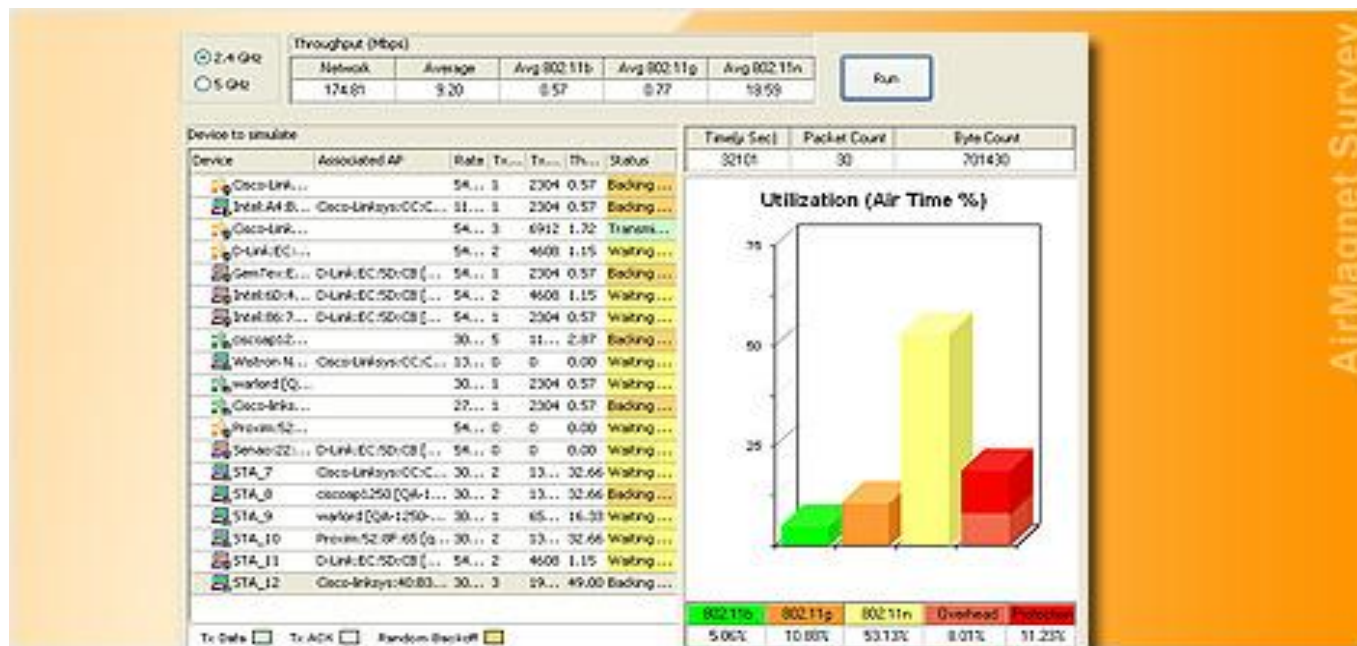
AirMagnet Survey

2.4 GHz
5 GHz

Throughput (Mbps)

| Network | Average | Avg 802.11b | Avg 802.11g | Avg 802.11n |
|---|---|---|---|---|
| 174.81 | 9.20 | 0.57 | 0.77 | 19.59 |

Run

Device to simulate

| Device | Associated AP | Rate | Tx... | Tr... | Th... | Status |
|---|---|---|---|---|---|---|
| Cisco-Link... | | 54... | 1 | 2304 | 0.57 | Backing ... |
| Intel:A4:B... | Cisco-Linksys:CC:C... | 11... | 1 | 2304 | 0.57 | Backing ... |
| Cisco-Link... | | 54... | 3 | 6912 | 1.72 | Transmi... |
| D-Link:EC:... | | 54... | 2 | 4608 | 1.15 | Waiting ... |
| GemTek:E... | D-Link:EC:5D:C8 [... | 54... | 1 | 2304 | 0.57 | Backing ... |
| Intel:6D:4... | D-Link:EC:5D:C8 [... | 54... | 2 | 4608 | 1.15 | Waiting ... |
| Intel:86:7... | D-Link:EC:5D:C8 [... | 54... | 1 | 2304 | 0.57 | Waiting ... |
| ciscoap:2... | | 30... | 5 | 11... | 2.87 | Backing ... |
| Wistron N... | Cisco-Linksys:CC:C... | 13... | 0 | 0 | 0.00 | Waiting ... |
| warlord [Q... | | 30... | 1 | 2304 | 0.57 | Waiting ... |
| Cisco-links... | | 27... | 1 | 2304 | 0.57 | Backing ... |
| Proxim:52... | | 54... | 0 | 0 | 0.00 | Waiting ... |
| Senao:22:... | D-Link:EC:5D:C8 [... | 54... | 0 | 0 | 0.00 | Waiting ... |
| STA_7 | Cisco-Linksys:CC:C... | 30... | 2 | 13... | 32.66 | Waiting ... |
| STA_8 | ciscoap1250 [QA-1... | 30... | 2 | 13... | 32.66 | Backing ... |
| STA_9 | warlord [QA-1250-... | 30... | 1 | 65... | 16.33 | Waiting ... |
| STA_10 | Proxim:52:8F:65 [Q... | 30... | 2 | 13... | 32.66 | Waiting ... |
| STA_11 | D-Link:EC:5D:C8 [... | 54... | 2 | 4608 | 1.15 | Waiting ... |
| STA_12 | Cisco-linksys:40:B3... | 30... | 3 | 19... | 49.00 | Backing ... |

Tx Data   Tx ACK   Random Backoff

| Time(u Sec) | Packet Count | Byte Count |
|---|---|---|
| 32101 | 30 | 701430 |

Utilization (Air Time %)

75
50
25

| 802.11b | 802.11g | 802.11n | Overhead | Protection |
|---|---|---|---|---|
| 5.06% | 10.88% | 53.13% | 8.01% | 11.23% |